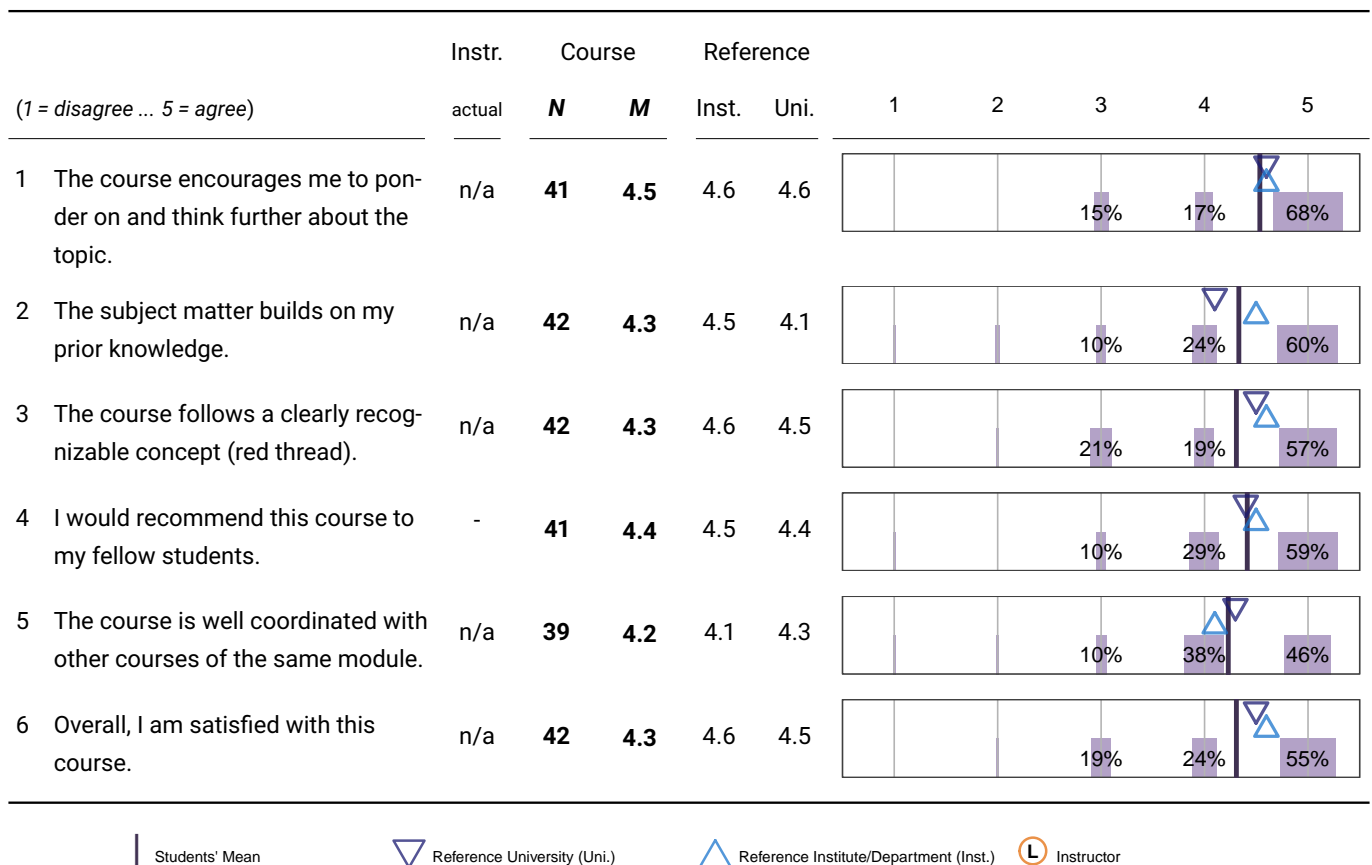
| (*1 = disagree ... 5 = agree*) | Instr. actual | Course ***N*** | Course ***M*** | Reference Inst. | Reference Uni. | 1 | 2 | 3 | 4 | 5 |
|---|---|---|---|---|---|---|---|---|---|---|
| 1 The course encourages me to ponder on and think further about the topic. | n/a | **41** | **4.5** | 4.6 | 4.6 | | | 15% | 17% | 68% |
| 2 The subject matter builds on my prior knowledge. | n/a | **42** | **4.3** | 4.5 | 4.1 | | | 10% | 24% | 60% |
| 3 The course follows a clearly recognizable concept (red thread). | n/a | **42** | **4.3** | 4.6 | 4.5 | | | 21% | 19% | 57% |
| 4 I would recommend this course to my fellow students. | - | **41** | **4.4** | 4.5 | 4.4 | | | 10% | 29% | 59% |
| 5 The course is well coordinated with other courses of the same module. | n/a | **39** | **4.2** | 4.1 | 4.3 | | | 10% | 38% | 46% |
| 6 Overall, I am satisfied with this course. | n/a | **42** | **4.3** | 4.6 | 4.5 | | | 19% | 24% | 55% |

Students' Mean Reference University (Uni.) Reference Institute/Department (Inst.) L Instructor